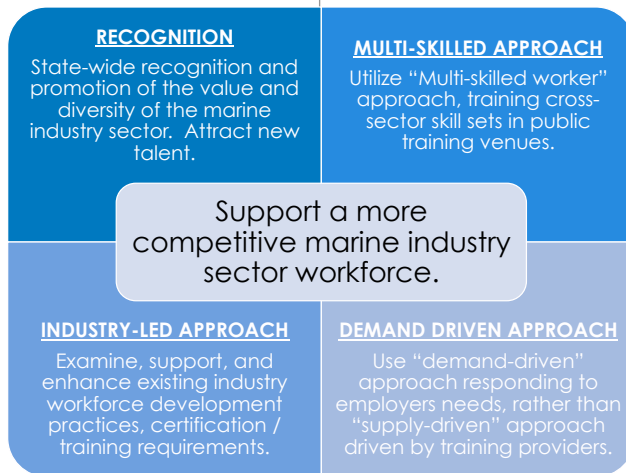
RECOGNITION

State-wide recognition and promotion of the value and diversity of the marine industry sector. Attract new talent.

MULTI-SKILLED APPROACH

Utilize "Multi-skilled worker" approach, training cross-sector skill sets in public training venues.

Support a more competitive marine industry sector workforce.

INDUSTRY-LED APPROACH

Examine, support, and enhance existing industry workforce development practices, certification / training requirements.

DEMAND DRIVEN APPROACH

Use "demand-driven" approach responding to employers needs, rather than "supply-driven" approach driven by training providers.